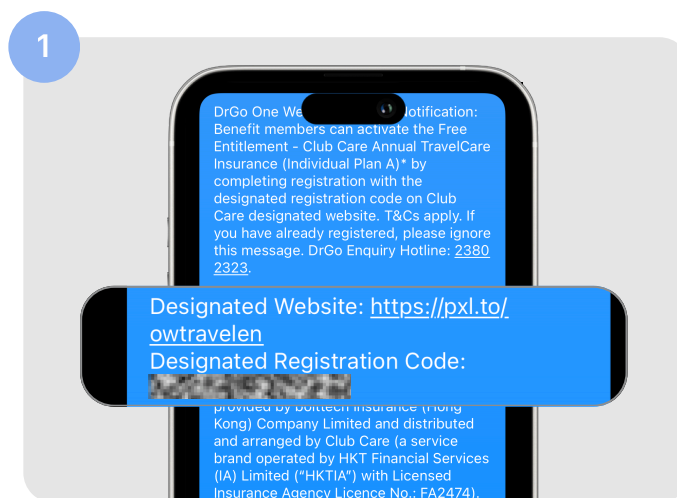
1

DrGo One We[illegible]Notification: Benefit members can activate the Free Entitlement - Club Care Annual TravelCare Insurance (Individual Plan A)* by completing registration with the designated registration code on Club Care designated website. T&Cs apply. If you have already registered, please ignore this message. DrGo Enquiry Hotline: 2380 2323.

Designated Website: https://pxl.to/owtravelen
Designated Registration Code: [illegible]

provided by bolttech Insurance (Hong Kong) Company Limited and distributed and arranged by Club Care (a service brand operated by HKT Financial Services (IA) Limited ("HKTIA") with Licensed Insurance Agency Licence No.: FA2474).